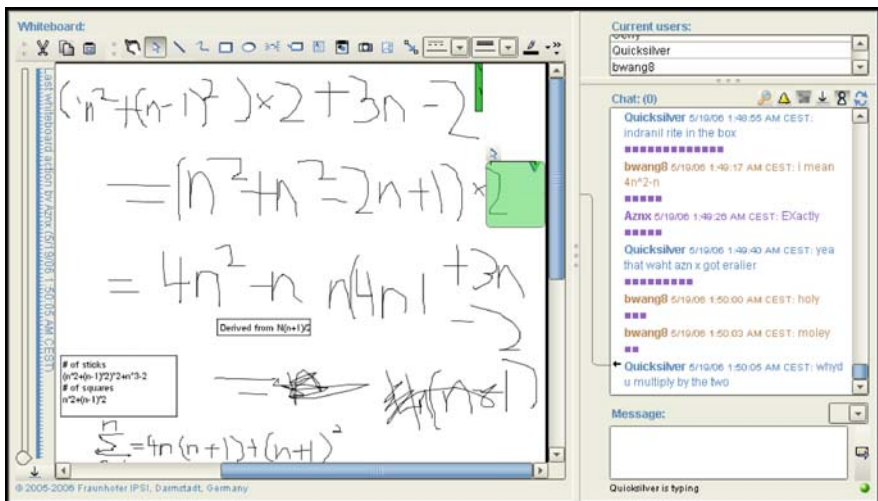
Whiteboard:

Last whiteboard action by Aznx (5/19/06 1:50:05 AM CEST)

$(n^2+(n-1)^2)\times 2+3n-2$

$=(n^2+n^2-2n+1)\times 2$

$=4n^2-n\ n(4n1+3n-2$

Derived from N(n+1)/2

# of sticks
(n^2+(n-1)^2)*2+n^3-2
# of squares
n^2+(n-1)^2

$\sum^{n}=4n(n+1)+(n+1)^2$

© 2005-2006 Fraunhofer IPSI, Darmstadt, Germany

Current users:
Quicksilver
bwang8

Chat: (0)

Quicksilver 5/19/06 1:48:55 AM CEST: indranil rite in the box
■■■■■■■■■■■■
bwang8 5/19/06 1:49:17 AM CEST: i mean 4n^2-n
■■■■■
Aznx 5/19/06 1:49:26 AM CEST: EXactly
■■■■■
Quicksilver 5/19/06 1:49:40 AM CEST: yea that waht azn x got eralier
■■■■■■■■■
bwang8 5/19/06 1:50:00 AM CEST: holy
■■■
bwang8 5/19/06 1:50:03 AM CEST: moley
■■
Quicksilver 5/19/06 1:50:05 AM CEST: whyd u multiply by the two

Message:

Quicksilver is typing